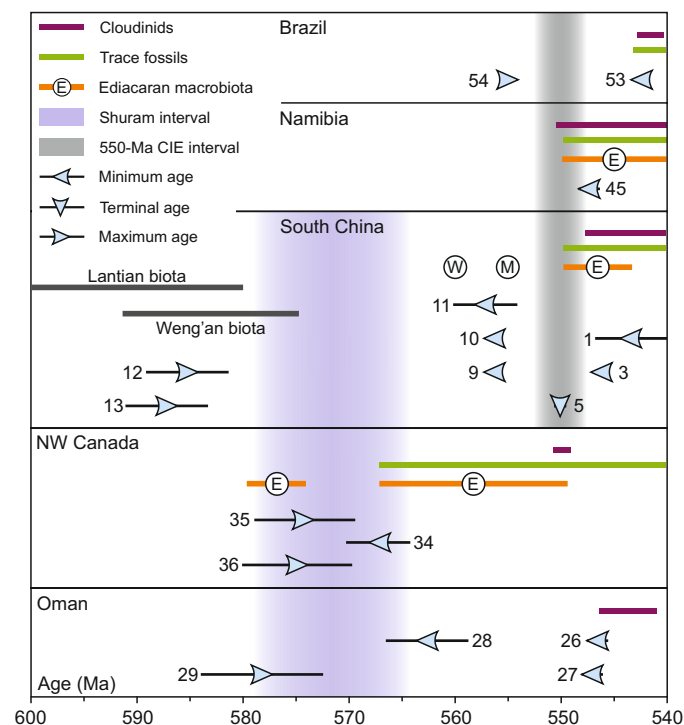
Cloudinids
Trace fossils
E Ediacaran macrobiota
Shuram interval
550-Ma CIE interval
Minimum age
Terminal age
Maximum age

Brazil
54
53

Namibia
E
45

South China
Lantian biota
Weng'an biota
W M
E
11
10
1
12
9
3
13
5

NW Canada
E
E
35
34
36

Oman
28
26
29
27
Age (Ma)

600 590 580 570 560 550 540